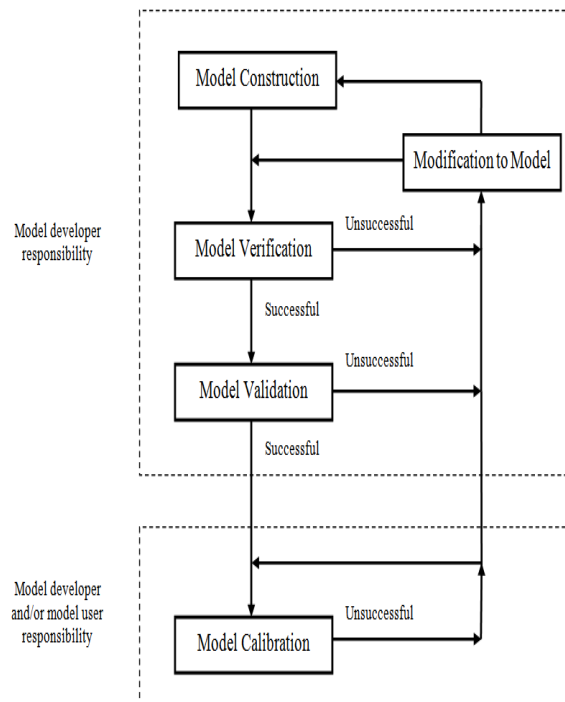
Model Construction

Modification to Model

Model developer responsibility

Model Verification

Unsuccessful

Successful

Model Validation

Unsuccessful

Successful

Model developer and/or model user responsibility

Model Calibration

Unsuccessful